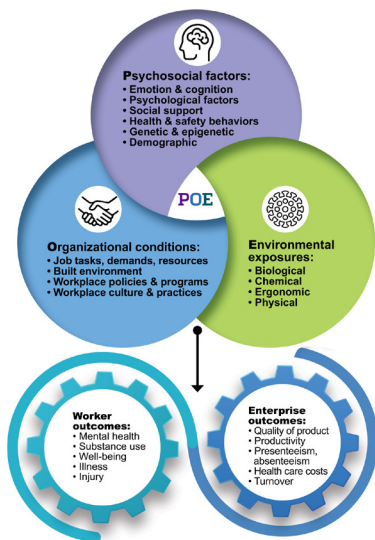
Psychosocial factors:
• Emotion & cognition
• Psychological factors
• Social support
• Health & safety behaviors
• Genetic & epigenetic
• Demographic

POE

Organizational conditions:
• Job tasks, demands, resources
• Built environment
• Workplace policies & programs
• Workplace culture & practices

Environmental exposures:
• Biological
• Chemical
• Ergonomic
• Physical

Worker outcomes:
• Mental health
• Substance use
• Well-being
• Illness
• Injury

Enterprise outcomes:
• Quality of product
• Productivity
• Presenteeism, absenteeism
• Health care costs
• Turnover